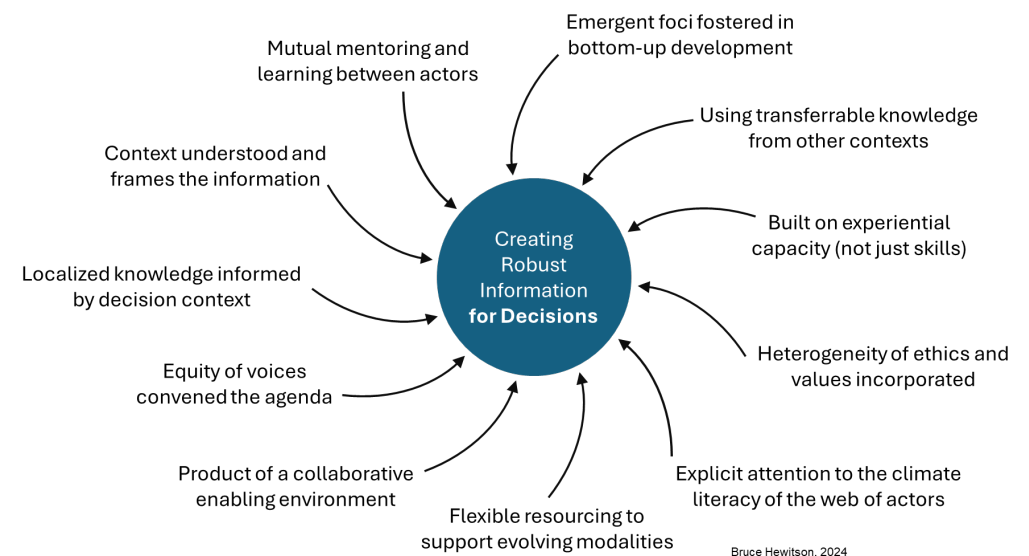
Creating Robust Information **for Decisions**

Mutual mentoring and learning between actors

Emergent foci fostered in bottom-up development

Using transferrable knowledge from other contexts

Context understood and frames the information

Built on experiential capacity (not just skills)

Localized knowledge informed by decision context

Heterogeneity of ethics and values incorporated

Equity of voices convened the agenda

Product of a collaborative enabling environment

Explicit attention to the climate literacy of the web of actors

Flexible resourcing to support evolving modalities

Bruce Hewitson, 2024